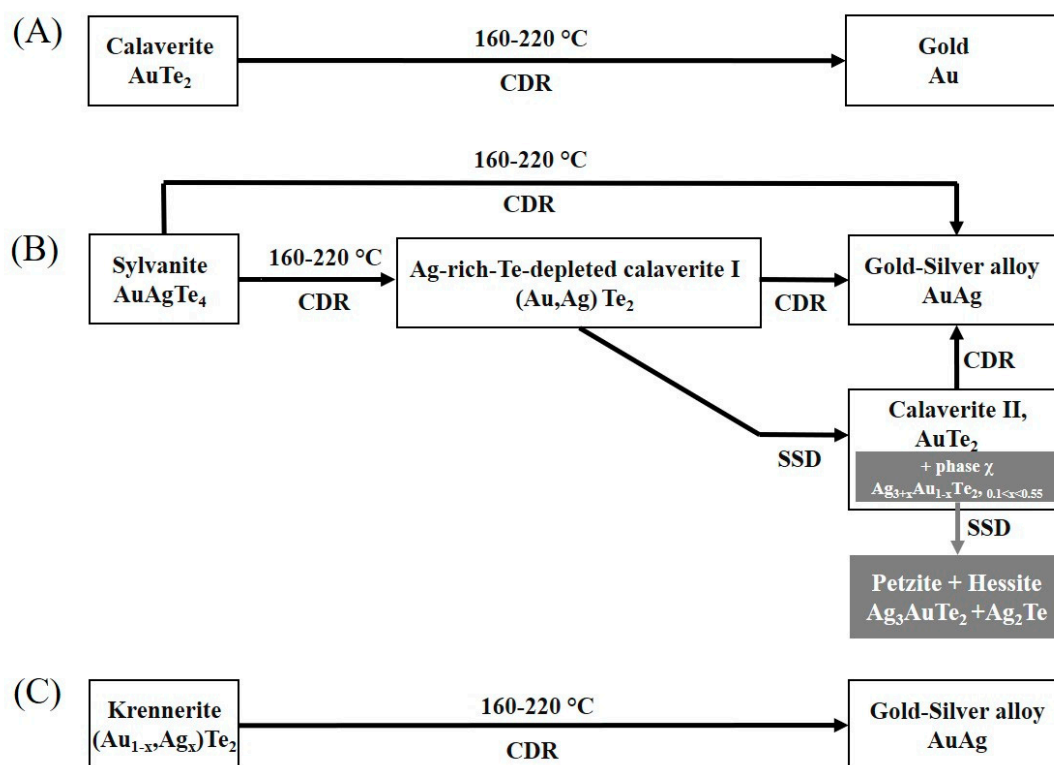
(A)

Calaverite $AuTe_2$

160-220 °C

CDR

Gold Au

160-220 °C

CDR

(B)

Sylvanite $AuAgTe_4$

160-220 °C

CDR

Ag-rich-Te-depleted calaverite I (Au,Ag) $Te_2$

CDR

Gold-Silver alloy AuAg

CDR

SSD

Calaverite II, $AuTe_2$

+ phase χ $Ag_{3+x}Au_{1-x}Te_{2, 0.1<x<0.55}$

SSD

Petzite + Hessite $Ag_3AuTe_2$ +$Ag_2Te$

(C)

Krennerite $(Au_{1-x},Ag_x)Te_2$

160-220 °C

CDR

Gold-Silver alloy AuAg